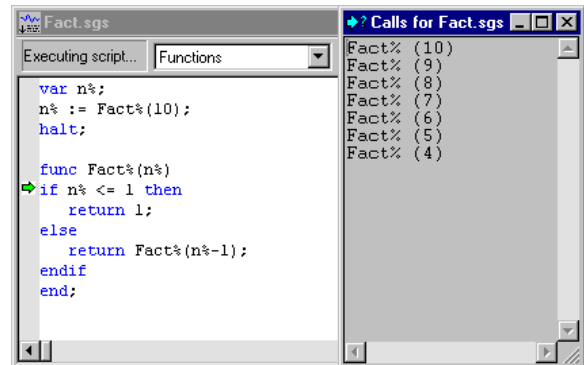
Fact.sgs

Executing script... Functions

var n%;
n% := Fact%(10);
halt;

func Fact%(n%)
if n% <= 1 then
return 1;
else
return Fact%(n%-1);
endif
end;

? Calls for Fact.sgs

Fact% (10)
Fact% (9)
Fact% (8)
Fact% (7)
Fact% (6)
Fact% (5)
Fact% (4)